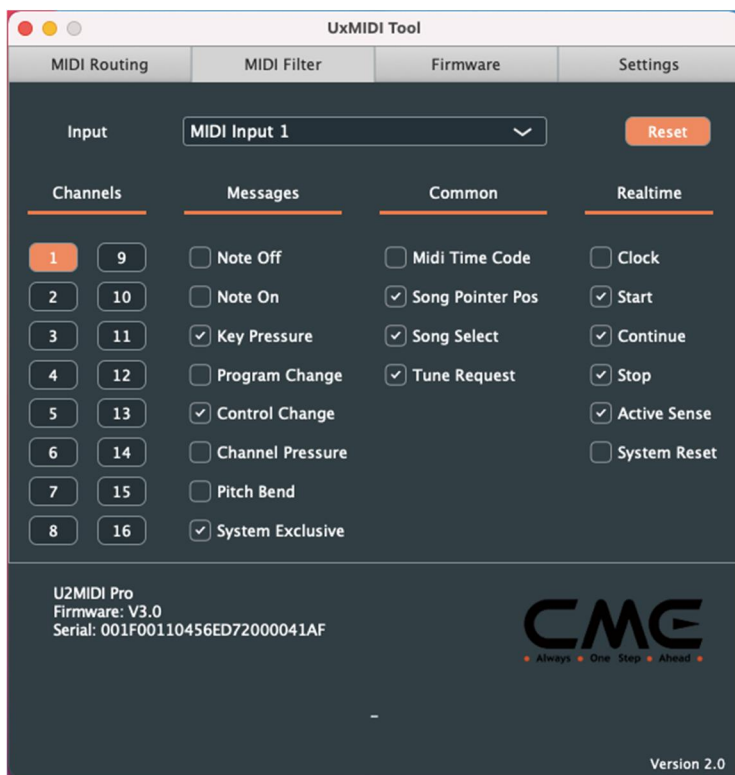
UxMIDI Tool

| MIDI Routing | MIDI Filter | Firmware | Settings |
|---|---|---|---|

Input MIDI Input 1 Reset

Channels

1 9
2 10
3 11
4 12
5 13
6 14
7 15
8 16

Messages

Note Off
Note On
Key Pressure
Program Change
Control Change
Channel Pressure
Pitch Bend
System Exclusive

Common

Midi Time Code
Song Pointer Pos
Song Select
Tune Request

Realtime

Clock
Start
Continue
Stop
Active Sense
System Reset

U2MIDI Pro
Firmware: V3.0
Serial: 001F00110456ED72000041AF

CME
Always • One • Step • Ahead

-

Version 2.0